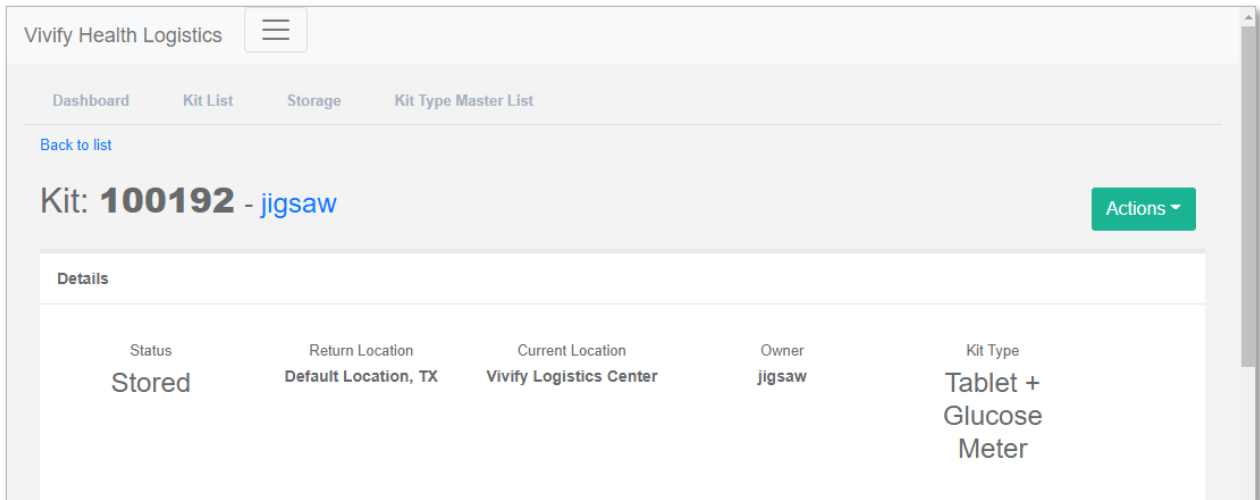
Vivify Health Logistics

Dashboard Kit List Storage Kit Type Master List

Back to list

Kit: **100192** - jigsaw

Actions

Details

| Status | Return Location | Current Location | Owner | Kit Type |
|---|---|---|---|---|
| Stored | Default Location, TX | Vivify Logistics Center | jigsaw | Tablet + Glucose Meter |